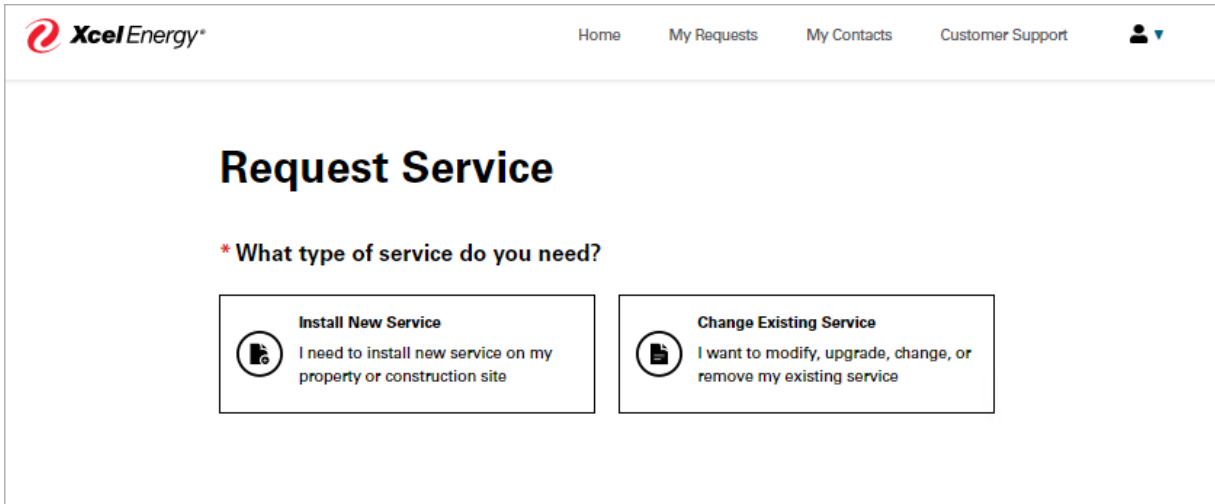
Xcel Energy®

Home My Requests My Contacts Customer Support

Request Service

* What type of service do you need?

Install New Service
I need to install new service on my property or construction site

Change Existing Service
I want to modify, upgrade, change, or remove my existing service